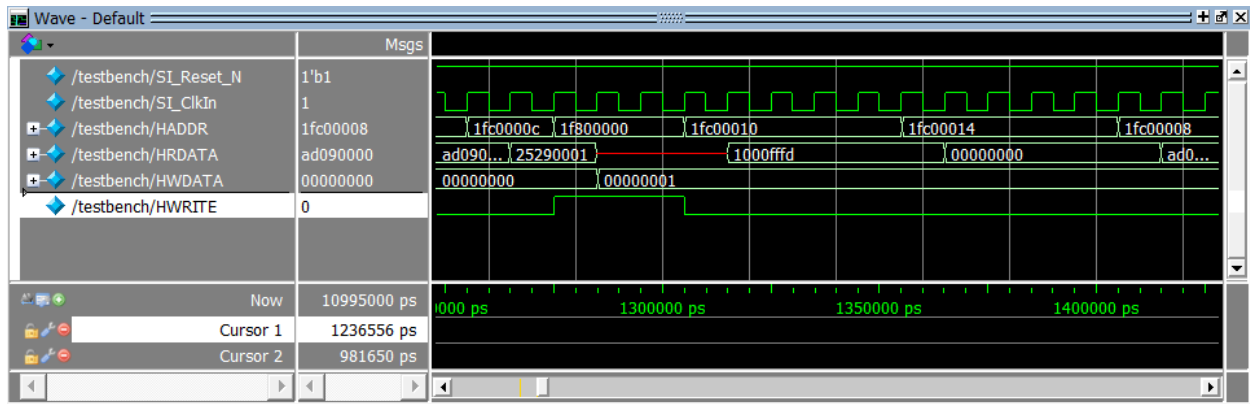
Wave - Default

Msgs

/testbench/SI_Reset_N	1'b1
/testbench/SI_ClkIn	1
/testbench/HADDR	1fc00008
/testbench/HRDATA	ad090000
/testbench/HWDATA	00000000
/testbench/HWRITE	0

1fc0000c 1f800000 1fc00010 1fc00014 1fc00008
ad090... 25290001 1000fffd 00000000 ad0...
00000000 00000001

Now	10995000 ps
Cursor 1	1236556 ps
Cursor 2	981650 ps

000 ps	1300000 ps	1350000 ps	1400000 ps